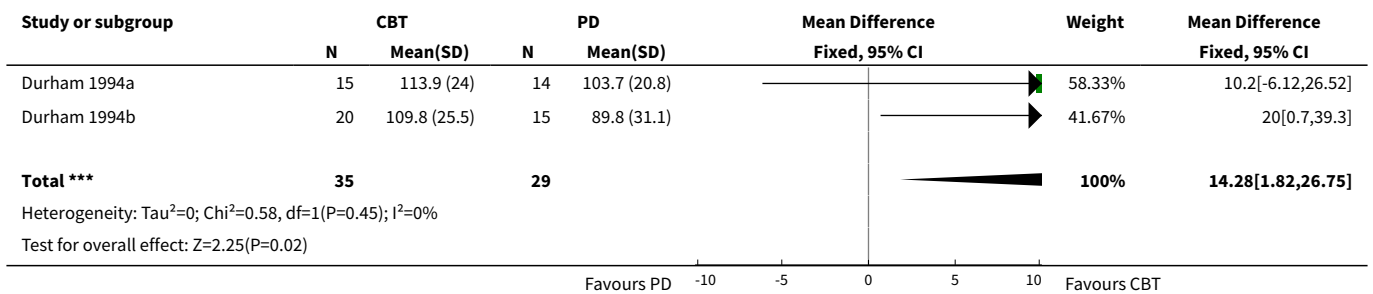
| Study or subgroup | CBT N | CBT Mean(SD) | PD N | PD Mean(SD) | Mean Difference Fixed, 95% CI | Weight | Mean Difference Fixed, 95% CI |
|---|---|---|---|---|---|---|---|
| Durham 1994a | 15 | 113.9 (24) | 14 | 103.7 (20.8) | | 58.33% | 10.2[-6.12,26.52] |
| Durham 1994b | 20 | 109.8 (25.5) | 15 | 89.8 (31.1) | | 41.67% | 20[0.7,39.3] |
| **Total \*\*\*** | **35** | | **29** | | | **100%** | **14.28[1.82,26.75]** |

Heterogeneity: Tau²=0; Chi²=0.58, df=1(P=0.45); I²=0%

Test for overall effect: Z=2.25(P=0.02)

Favours PD -10 -5 0 5 10 Favours CBT